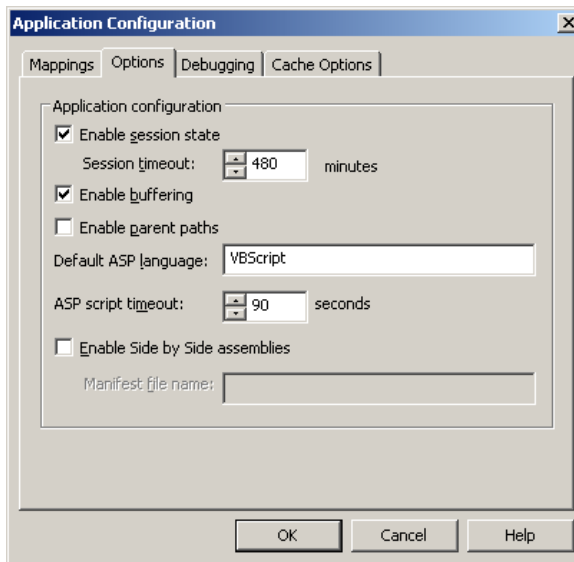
Application Configuration

X

Mappings | Options | Debugging | Cache Options

Application configuration

Enable session state

Session timeout: 480 minutes

Enable buffering

Enable parent paths

Default ASP language: VBScript

ASP script timeout: 90 seconds

Enable Side by Side assemblies

Manifest file name:

OK | Cancel | Help